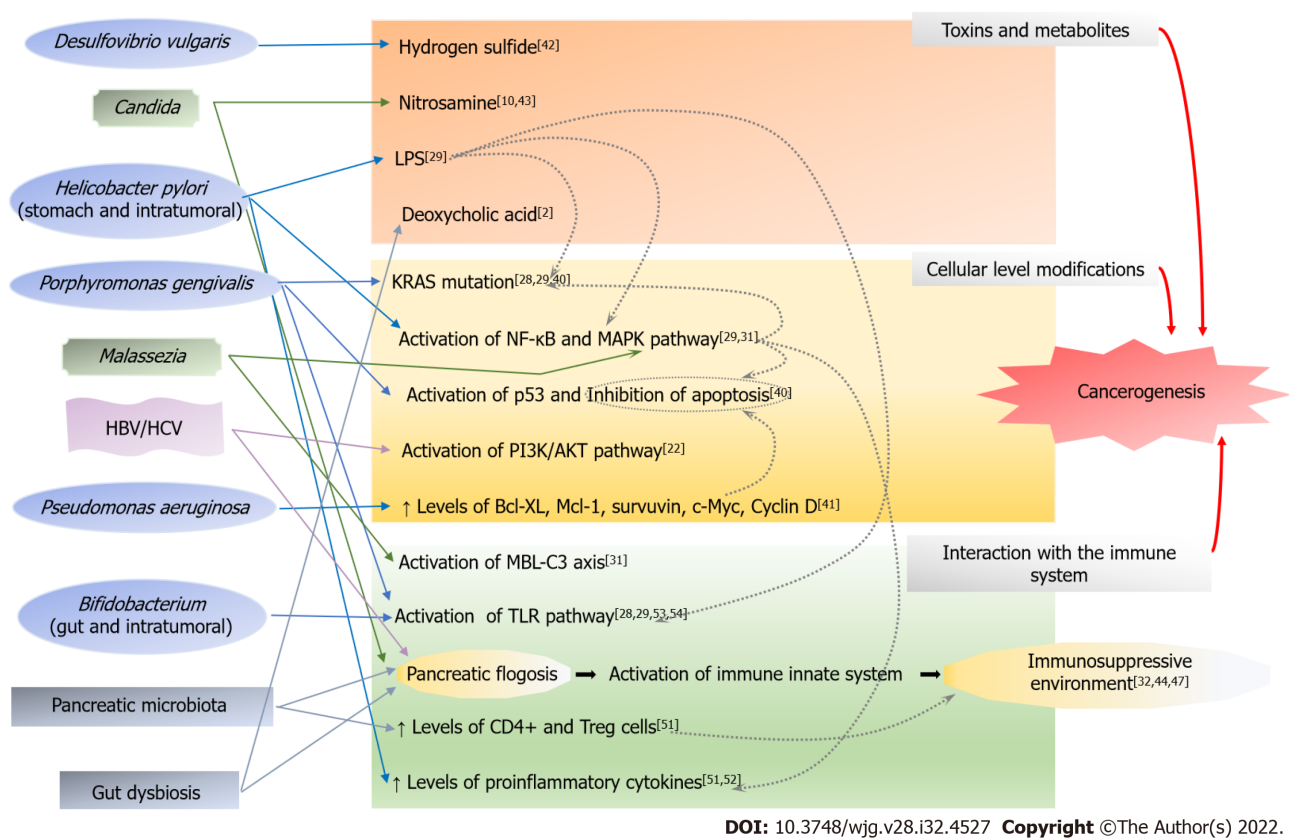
Desulfovibrio vulgaris

Candida

Helicobacter pylori (stomach and intratumoral)

Porphyromonas gengivalis

Malassezia

HBV/HCV

Pseudomonas aeruginosa

Bifidobacterium (gut and intratumoral)

Pancreatic microbiota

Gut dysbiosis

Hydrogen sulfide$^{[42]}$

Nitrosamine$^{[10,43]}$

LPS$^{[29]}$

Deoxycholic acid$^{[2]}$

Toxins and metabolites

KRAS mutation$^{[28,29,40]}$

Cellular level modifications

Activation of NF-κB and MAPK pathway$^{[29,31]}$

Activation of p53 and Inhibition of apoptosis$^{[40]}$

Cancerogenesis

Activation of PI3K/AKT pathway$^{[22]}$

↑ Levels of Bcl-XL, Mcl-1, survuvin, c-Myc, Cyclin D$^{[41]}$

Activation of MBL-C3 axis$^{[31]}$

Interaction with the immune system

Activation of TLR pathway$^{[28,29,53,54]}$

Pancreatic flogosis ➡ Activation of immune innate system ➡ Immunosuppressive environment$^{[32,44,47]}$

↑ Levels of CD4+ and Treg cells$^{[51]}$

↑ Levels of proinflammatory cytokines$^{[51,52]}$

DOI: 10.3748/wjg.v28.i32.4527 Copyright ©The Author(s) 2022.